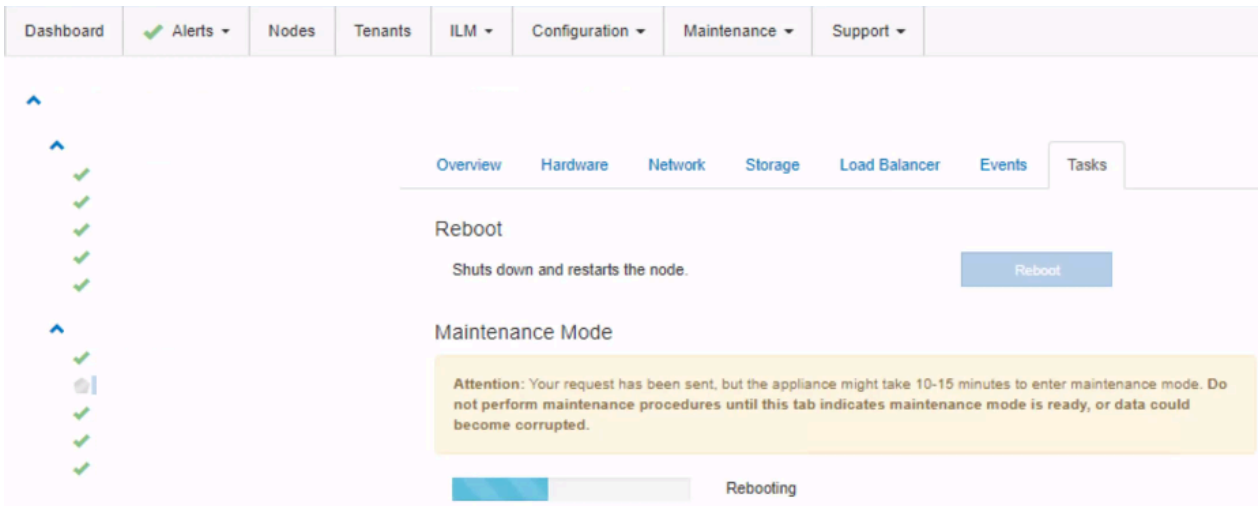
Dashboard | Alerts | Nodes | Tenants | ILM | Configuration | Maintenance | Support

Overview | Hardware | Network | Storage | Load Balancer | Events | Tasks

Reboot

Shuts down and restarts the node.

Reboot

Maintenance Mode

Attention: Your request has been sent, but the appliance might take 10-15 minutes to enter maintenance mode. Do not perform maintenance procedures until this tab indicates maintenance mode is ready, or data could become corrupted.

Rebooting